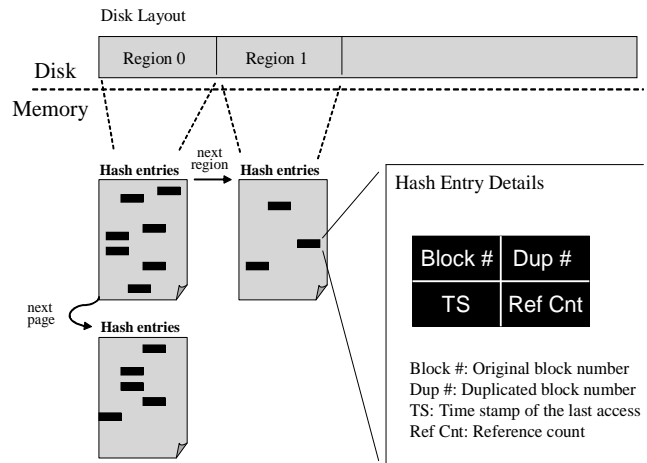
Disk Layout

Disk

Region 0

Region 1

Memory

Hash entries

next region

Hash entries

next page

Hash entries

Hash Entry Details

| Block # | Dup # |
|---|---|
| TS | Ref Cnt |

Block #: Original block number
Dup #: Duplicated block number
TS: Time stamp of the last access
Ref Cnt: Reference count